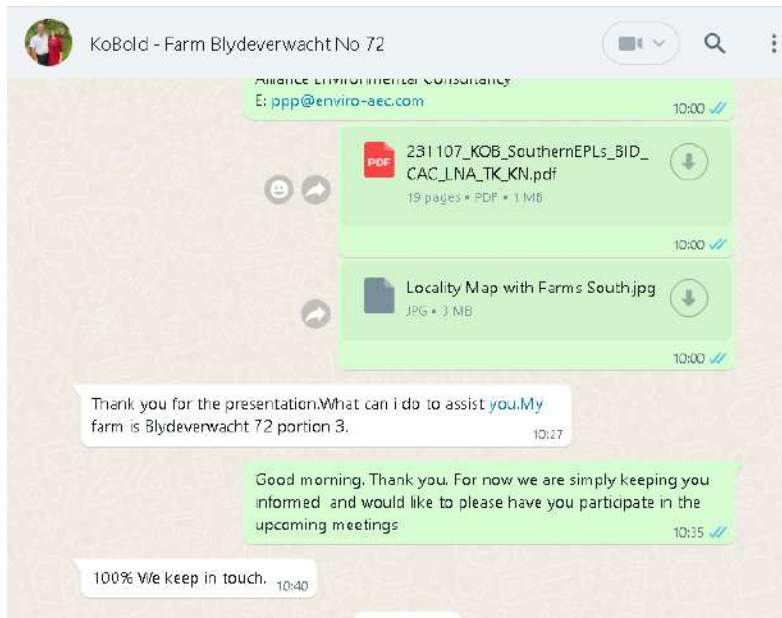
KoBold - Farm Blydeverwacht No 72

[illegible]
E: ppp@enviro-aec.com
10:00

PDF
231107_KOB_SouthernEPLs_BID_CAC_LNA_TK_KN.pdf
19 pages • PDF • 1 MB
10:00

Locality Map with Farms South.jpg
JPG • 3 MB
10:00

Thank you for the presentation.What can i do to assist you.My farm is Blydeverwacht 72 portion 3.
10:27

Good morning. Thank you. For now we are simply keeping you informed and would like to please have you participate in the upcoming meetings
10:35

100% We keep in touch. 10:40